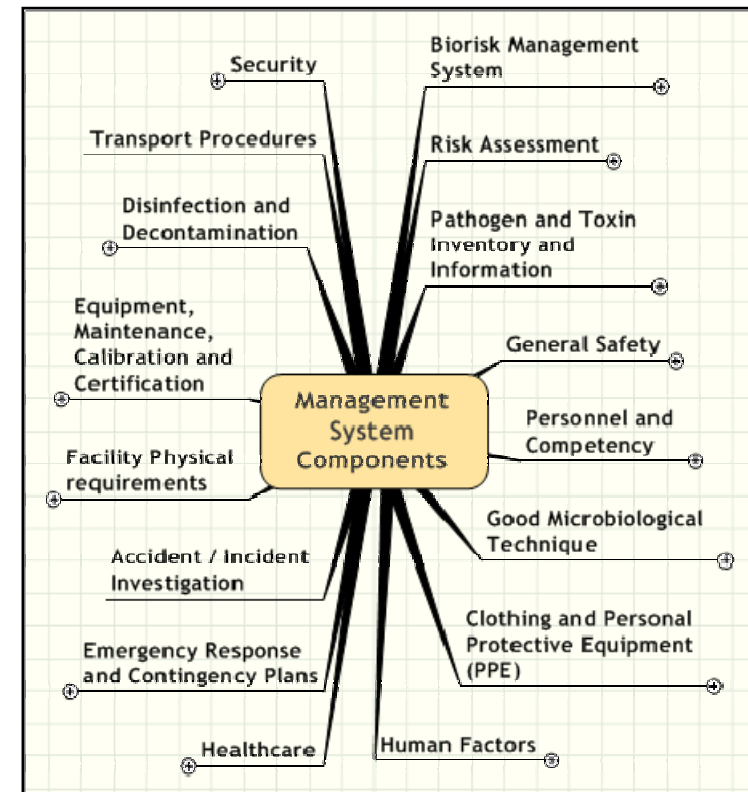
Management System Components

Security

Biorisk Management System

Transport Procedures

Risk Assessment

Disinfection and Decontamination

Pathogen and Toxin Inventory and Information

Equipment, Maintenance, Calibration and Certification

General Safety

Personnel and Competency

Facility Physical requirements

Good Microbiological Technique

Accident / Incident Investigation

Clothing and Personal Protective Equipment (PPE)

Emergency Response and Contingency Plans

Healthcare

Human Factors